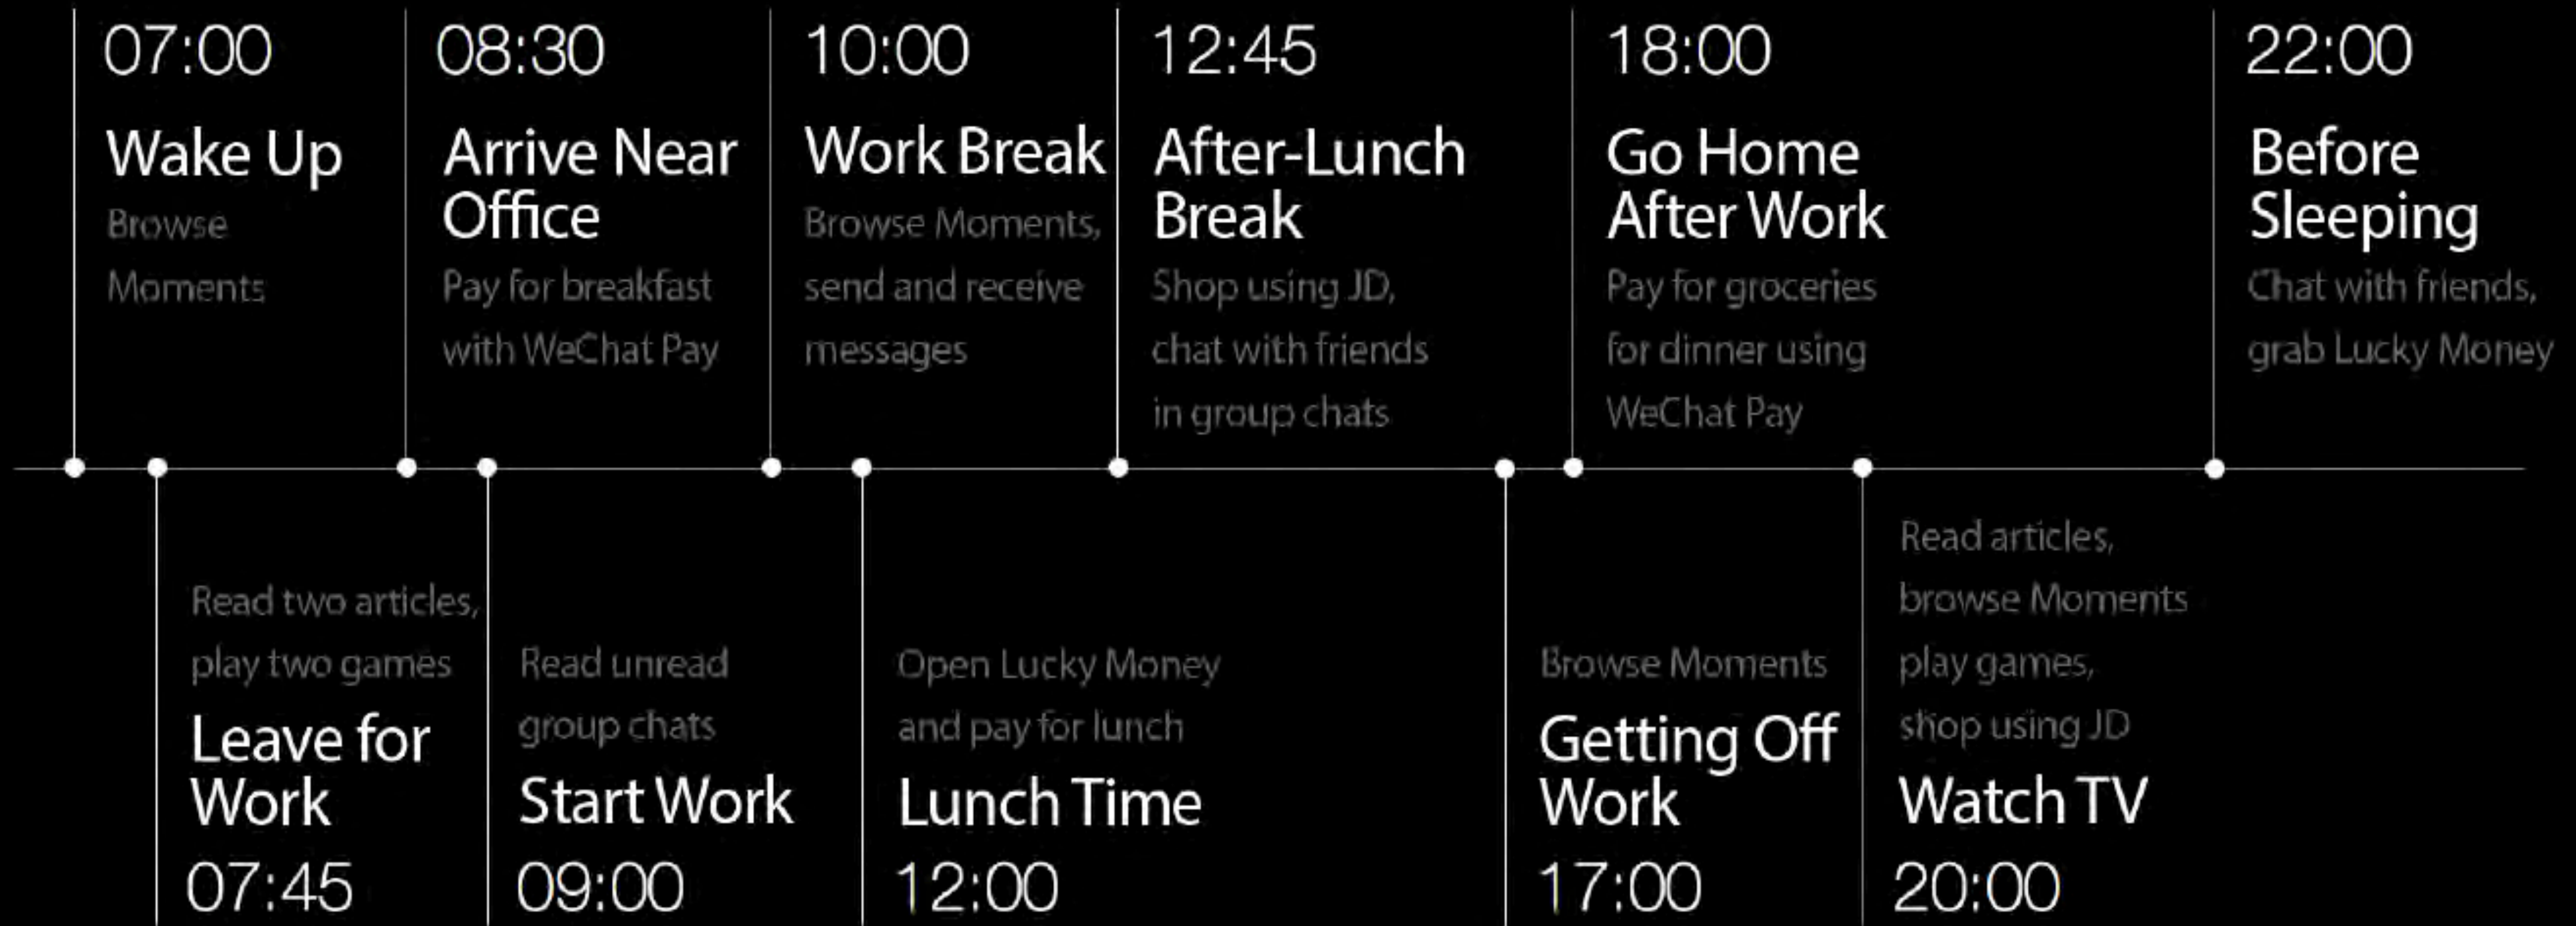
07:00
Wake Up
Browse Moments

08:30
Arrive Near Office
Pay for breakfast with WeChat Pay

10:00
Work Break
Browse Moments, send and receive messages

12:45
After-Lunch Break
Shop using JD, chat with friends in group chats

18:00
Go Home After Work
Pay for groceries for dinner using WeChat Pay

22:00
Before Sleeping
Chat with friends, grab Lucky Money

Read two articles, play two games
Leave for Work
07:45

Read unread group chats
Start Work
09:00

Open Lucky Money and pay for lunch
Lunch Time
12:00

Browse Moments
Getting Off Work
17:00

Read articles, browse Moments play games, shop using JD
Watch TV
20:00